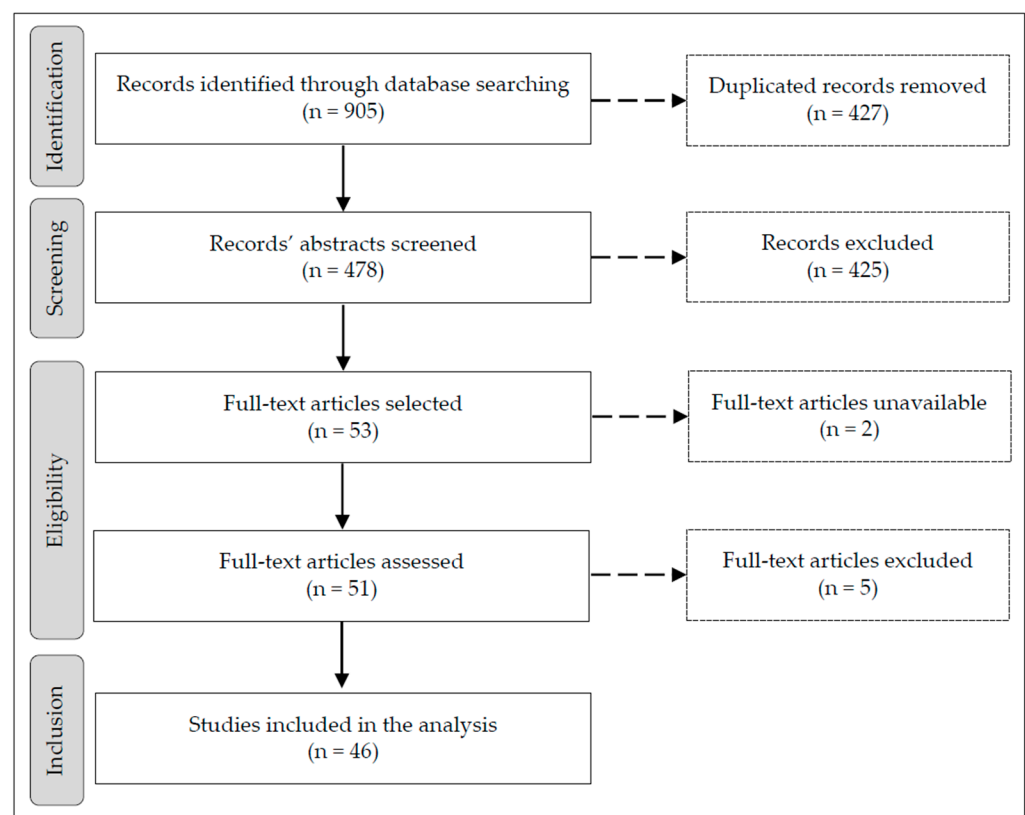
Identification

Records identified through database searching
(n = 905)

Duplicated records removed
(n = 427)

Screening

Records' abstracts screened
(n = 478)

Records excluded
(n = 425)

Eligibility

Full-text articles selected
(n = 53)

Full-text articles unavailable
(n = 2)

Full-text articles assessed
(n = 51)

Full-text articles excluded
(n = 5)

Inclusion

Studies included in the analysis
(n = 46)